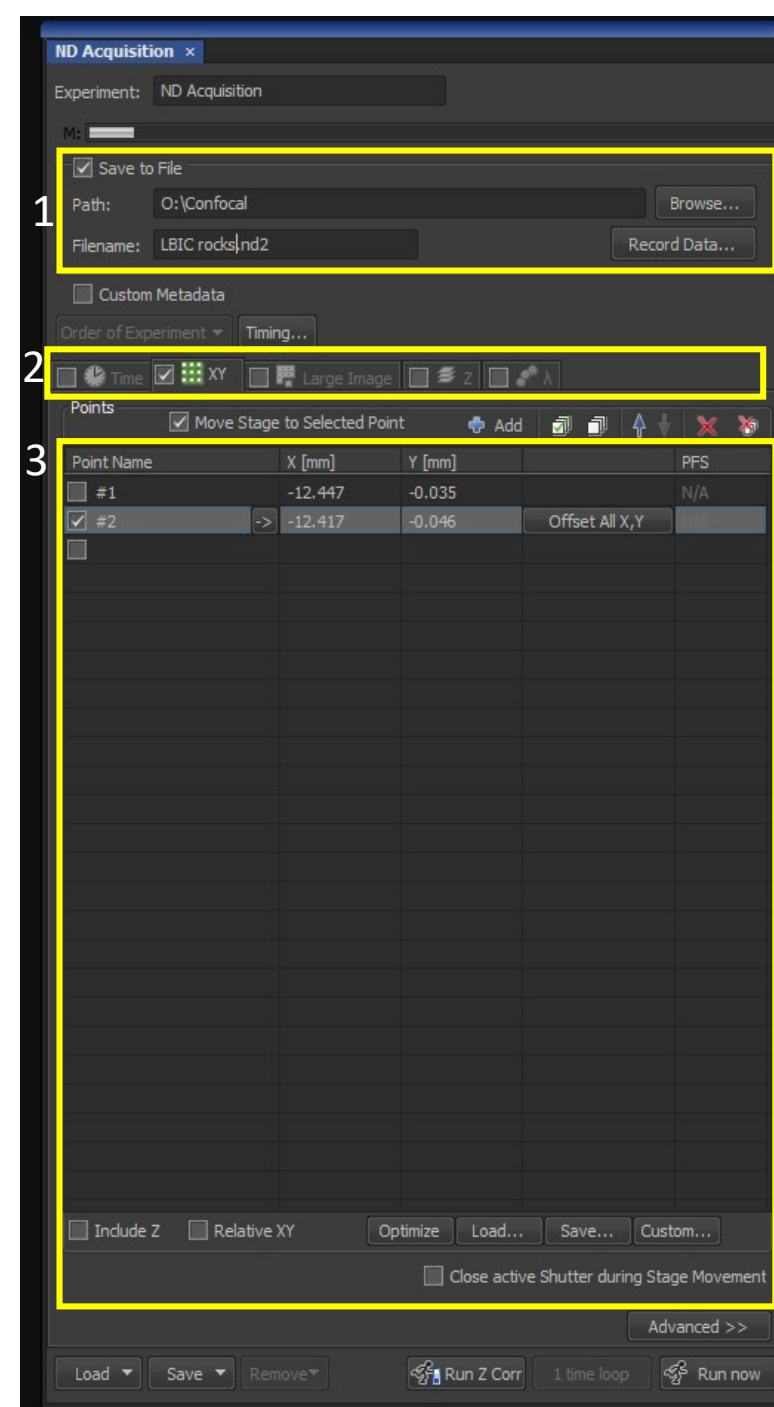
ND Acquisition ×

Experiment: ND Acquisition

M:

Save to File

1

Path: O:\Confocal Browse...

Filename: LBIC rocks.nd2 Record Data...

Custom Metadata

Order of Experiment ▾ Timing...

2

Time XY Large Image Z λ

Points

Move Stage to Selected Point Add

3

| Point Name | | X [mm] | Y [mm] | | PFS |
|---|---|---|---|---|---|
| #1 | | -12.447 | -0.035 | | N/A |
| #2 | -> | -12.417 | -0.046 | Offset All X,Y | N/A |

Include Z Relative XY Optimize Load... Save... Custom...

Close active Shutter during Stage Movement

Advanced >>

Load ▾ Save ▾ Remove▾ Run Z Corr 1 time loop Run now